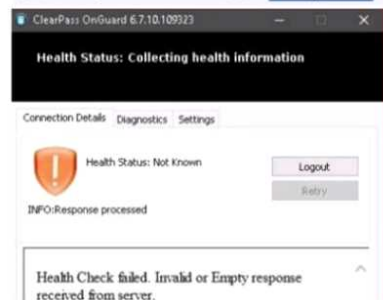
ClearPass OnGuard 6.7.10.109323

Health Status: Collecting health information

Connection Details Diagnostics Settings

Health Status: Not Known

Logout

Retry

INFO:Response processed

Health Check failed. Invalid or Empty response received from server.